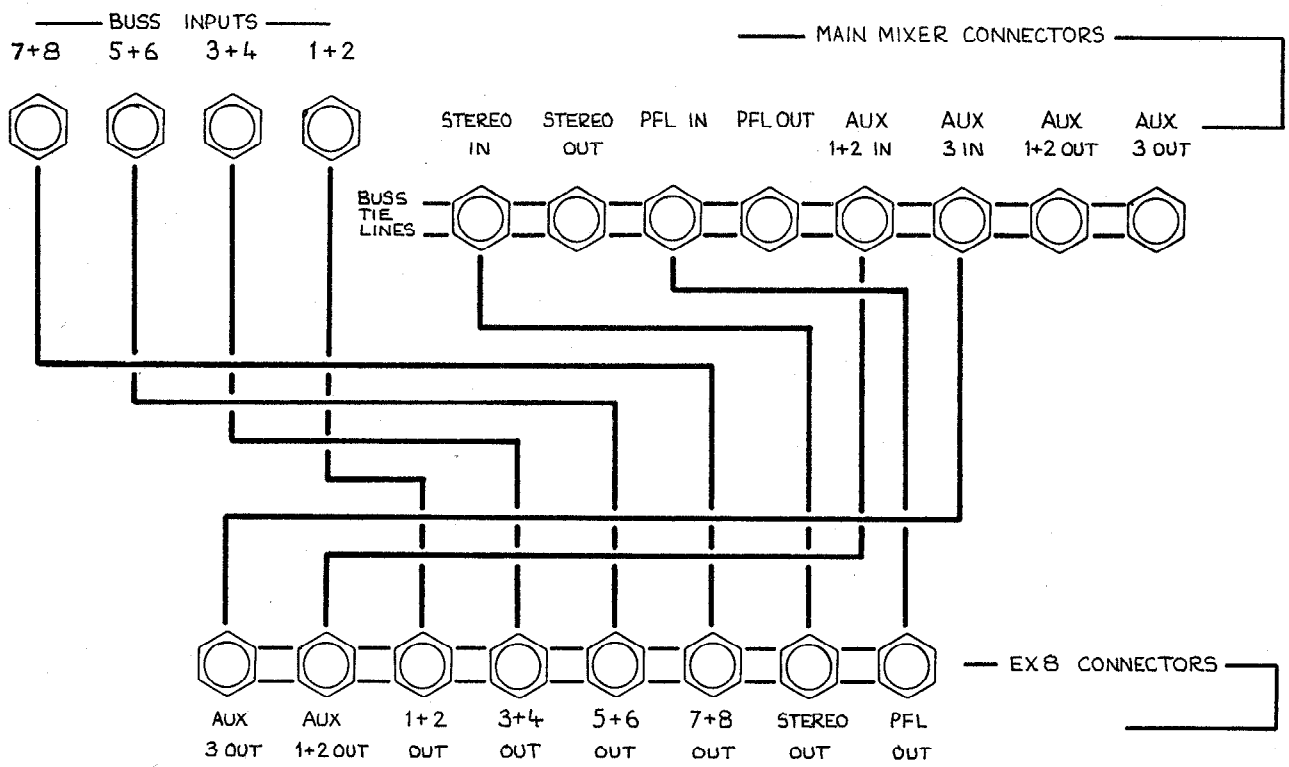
BUSS INPUTS

7+8 5+6 3+4 1+2

MAIN MIXER CONNECTORS

STEREO IN STEREO OUT PFL IN PFL OUT AUX 1+2 IN AUX 3 IN AUX 1+2 OUT AUX 3 OUT

BUSS TIE LINES

EX8 CONNECTORS

AUX 3 OUT AUX 1+2 OUT 1+2 OUT 3+4 OUT 5+6 OUT 7+8 OUT STEREO OUT PFL OUT